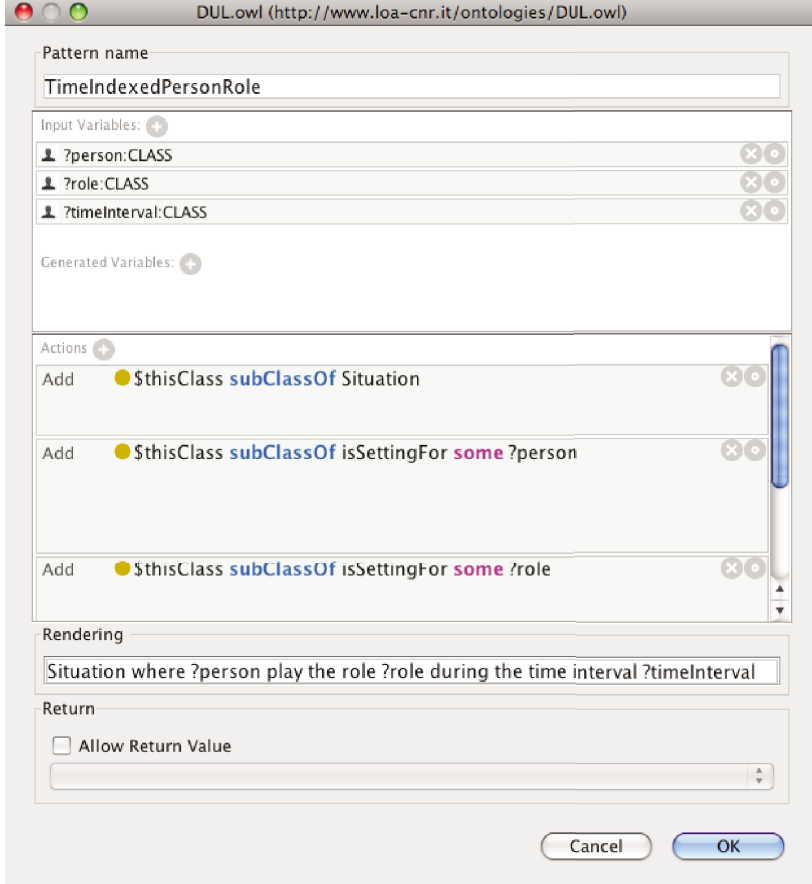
DUL.owl (http://www.loa-cnr.it/ontologies/DUL.owl)

Pattern name

TimeIndexedPersonRole

Input Variables:

?person:CLASS

?role:CLASS

?timeInterval:CLASS

Generated Variables:

Actions

Add $thisClass subClassOf Situation

Add $thisClass subClassOf isSettingFor some ?person

Add $thisClass subClassOf isSettingFor some ?role

Rendering

Situation where ?person play the role ?role during the time interval ?timeInterval

Return

Allow Return Value

Cancel

OK